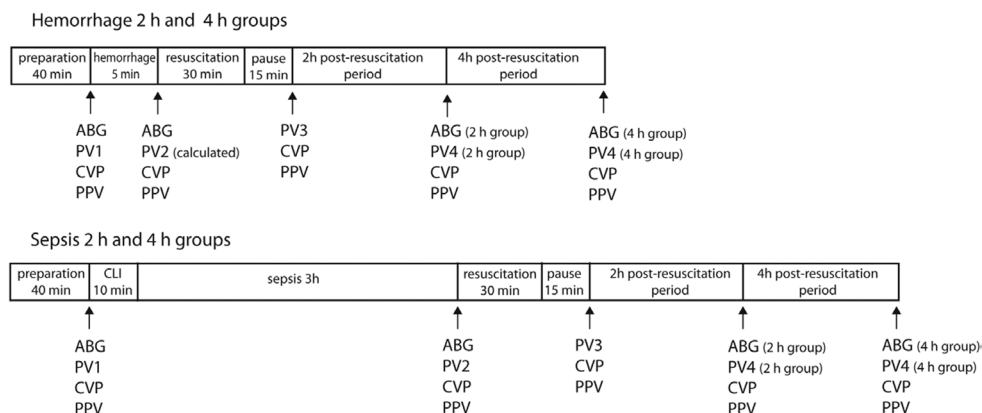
Hemorrhage 2 h and 4 h groups

| preparation 40 min | hemorrhage 5 min | resuscitation 30 min | pause 15 min | 2h post-resuscitation period | 4h post-resuscitation period |
|---|---|---|---|---|---|

ABG
PV1
CVP
PPV

ABG
PV2 (calculated)
CVP
PPV

PV3
CVP
PPV

ABG (2 h group)
PV4 (2 h group)
CVP
PPV

ABG (4 h group)
PV4 (4 h group)
CVP
PPV

Sepsis 2 h and 4 h groups

| preparation 40 min | CLI 10 min | sepsis 3h | resuscitation 30 min | pause 15 min | 2h post-resuscitation period | 4h post-resuscitation period |
|---|---|---|---|---|---|---|

ABG
PV1
CVP
PPV

ABG
PV2
CVP
PPV

PV3
CVP
PPV

ABG (2 h group)
PV4 (2 h group)
CVP
PPV

ABG (4 h group)
PV4 (4 h group)
CVP
PPV